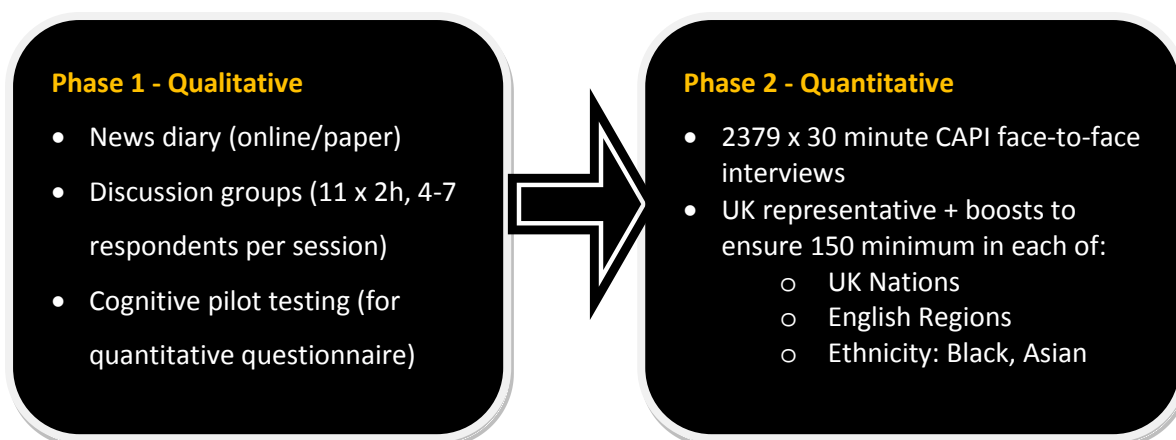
Phase 1 - Qualitative

- News diary (online/paper)
- Discussion groups (11 x 2h, 4-7 respondents per session)
- Cognitive pilot testing (for quantitative questionnaire)

Phase 2 - Quantitative

- 2379 x 30 minute CAPI face-to-face interviews
- UK representative + boosts to ensure 150 minimum in each of:
  - UK Nations
  - English Regions
  - Ethnicity: Black, Asian